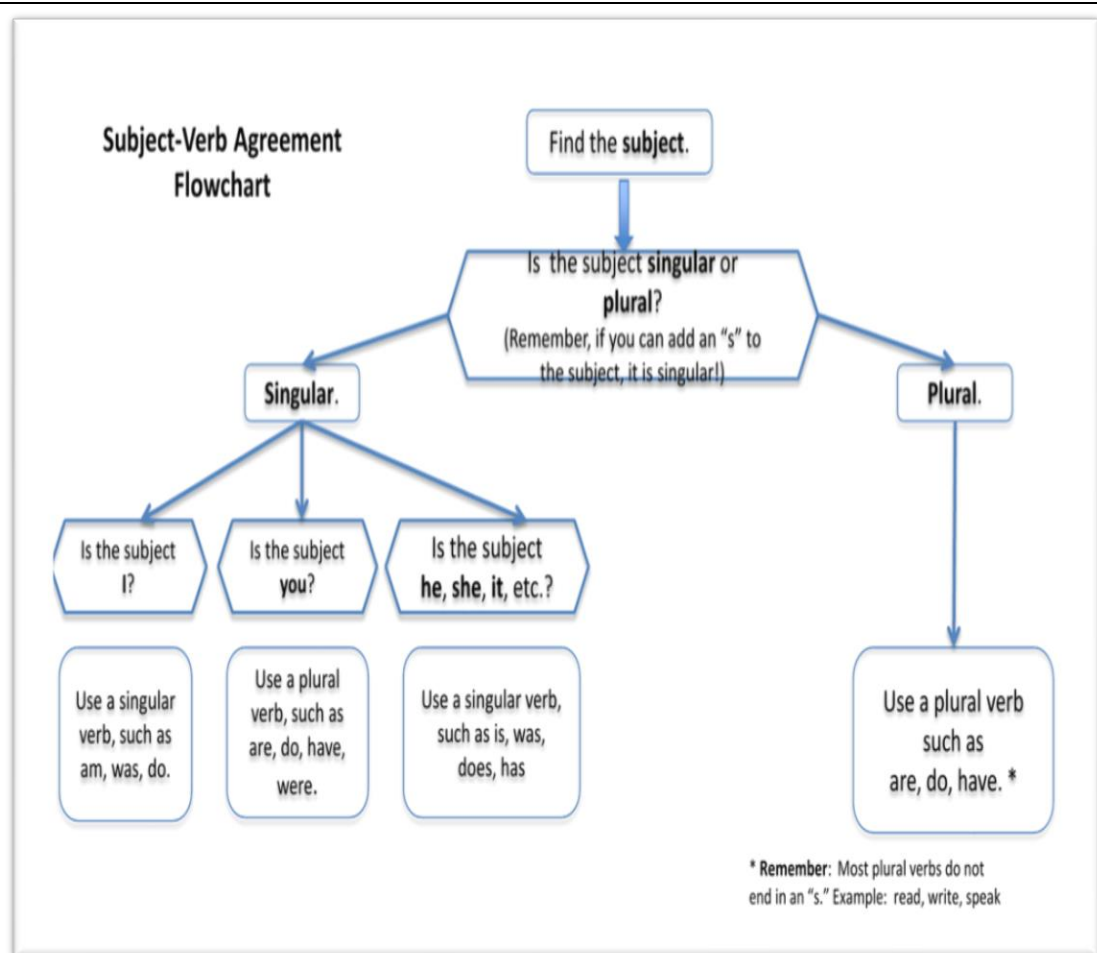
Subject-Verb Agreement Flowchart

Find the subject.

Is the subject singular or plural? (Remember, if you can add an "s" to the subject, it is singular!)

Singular.

Plural.

Is the subject I?

Is the subject you?

Is the subject he, she, it, etc.?

Use a singular verb, such as am, was, do.

Use a plural verb, such as are, do, have, were.

Use a singular verb, such as is, was, does, has

Use a plural verb such as are, do, have. *

* Remember: Most plural verbs do not end in an "s." Example: read, write, speak